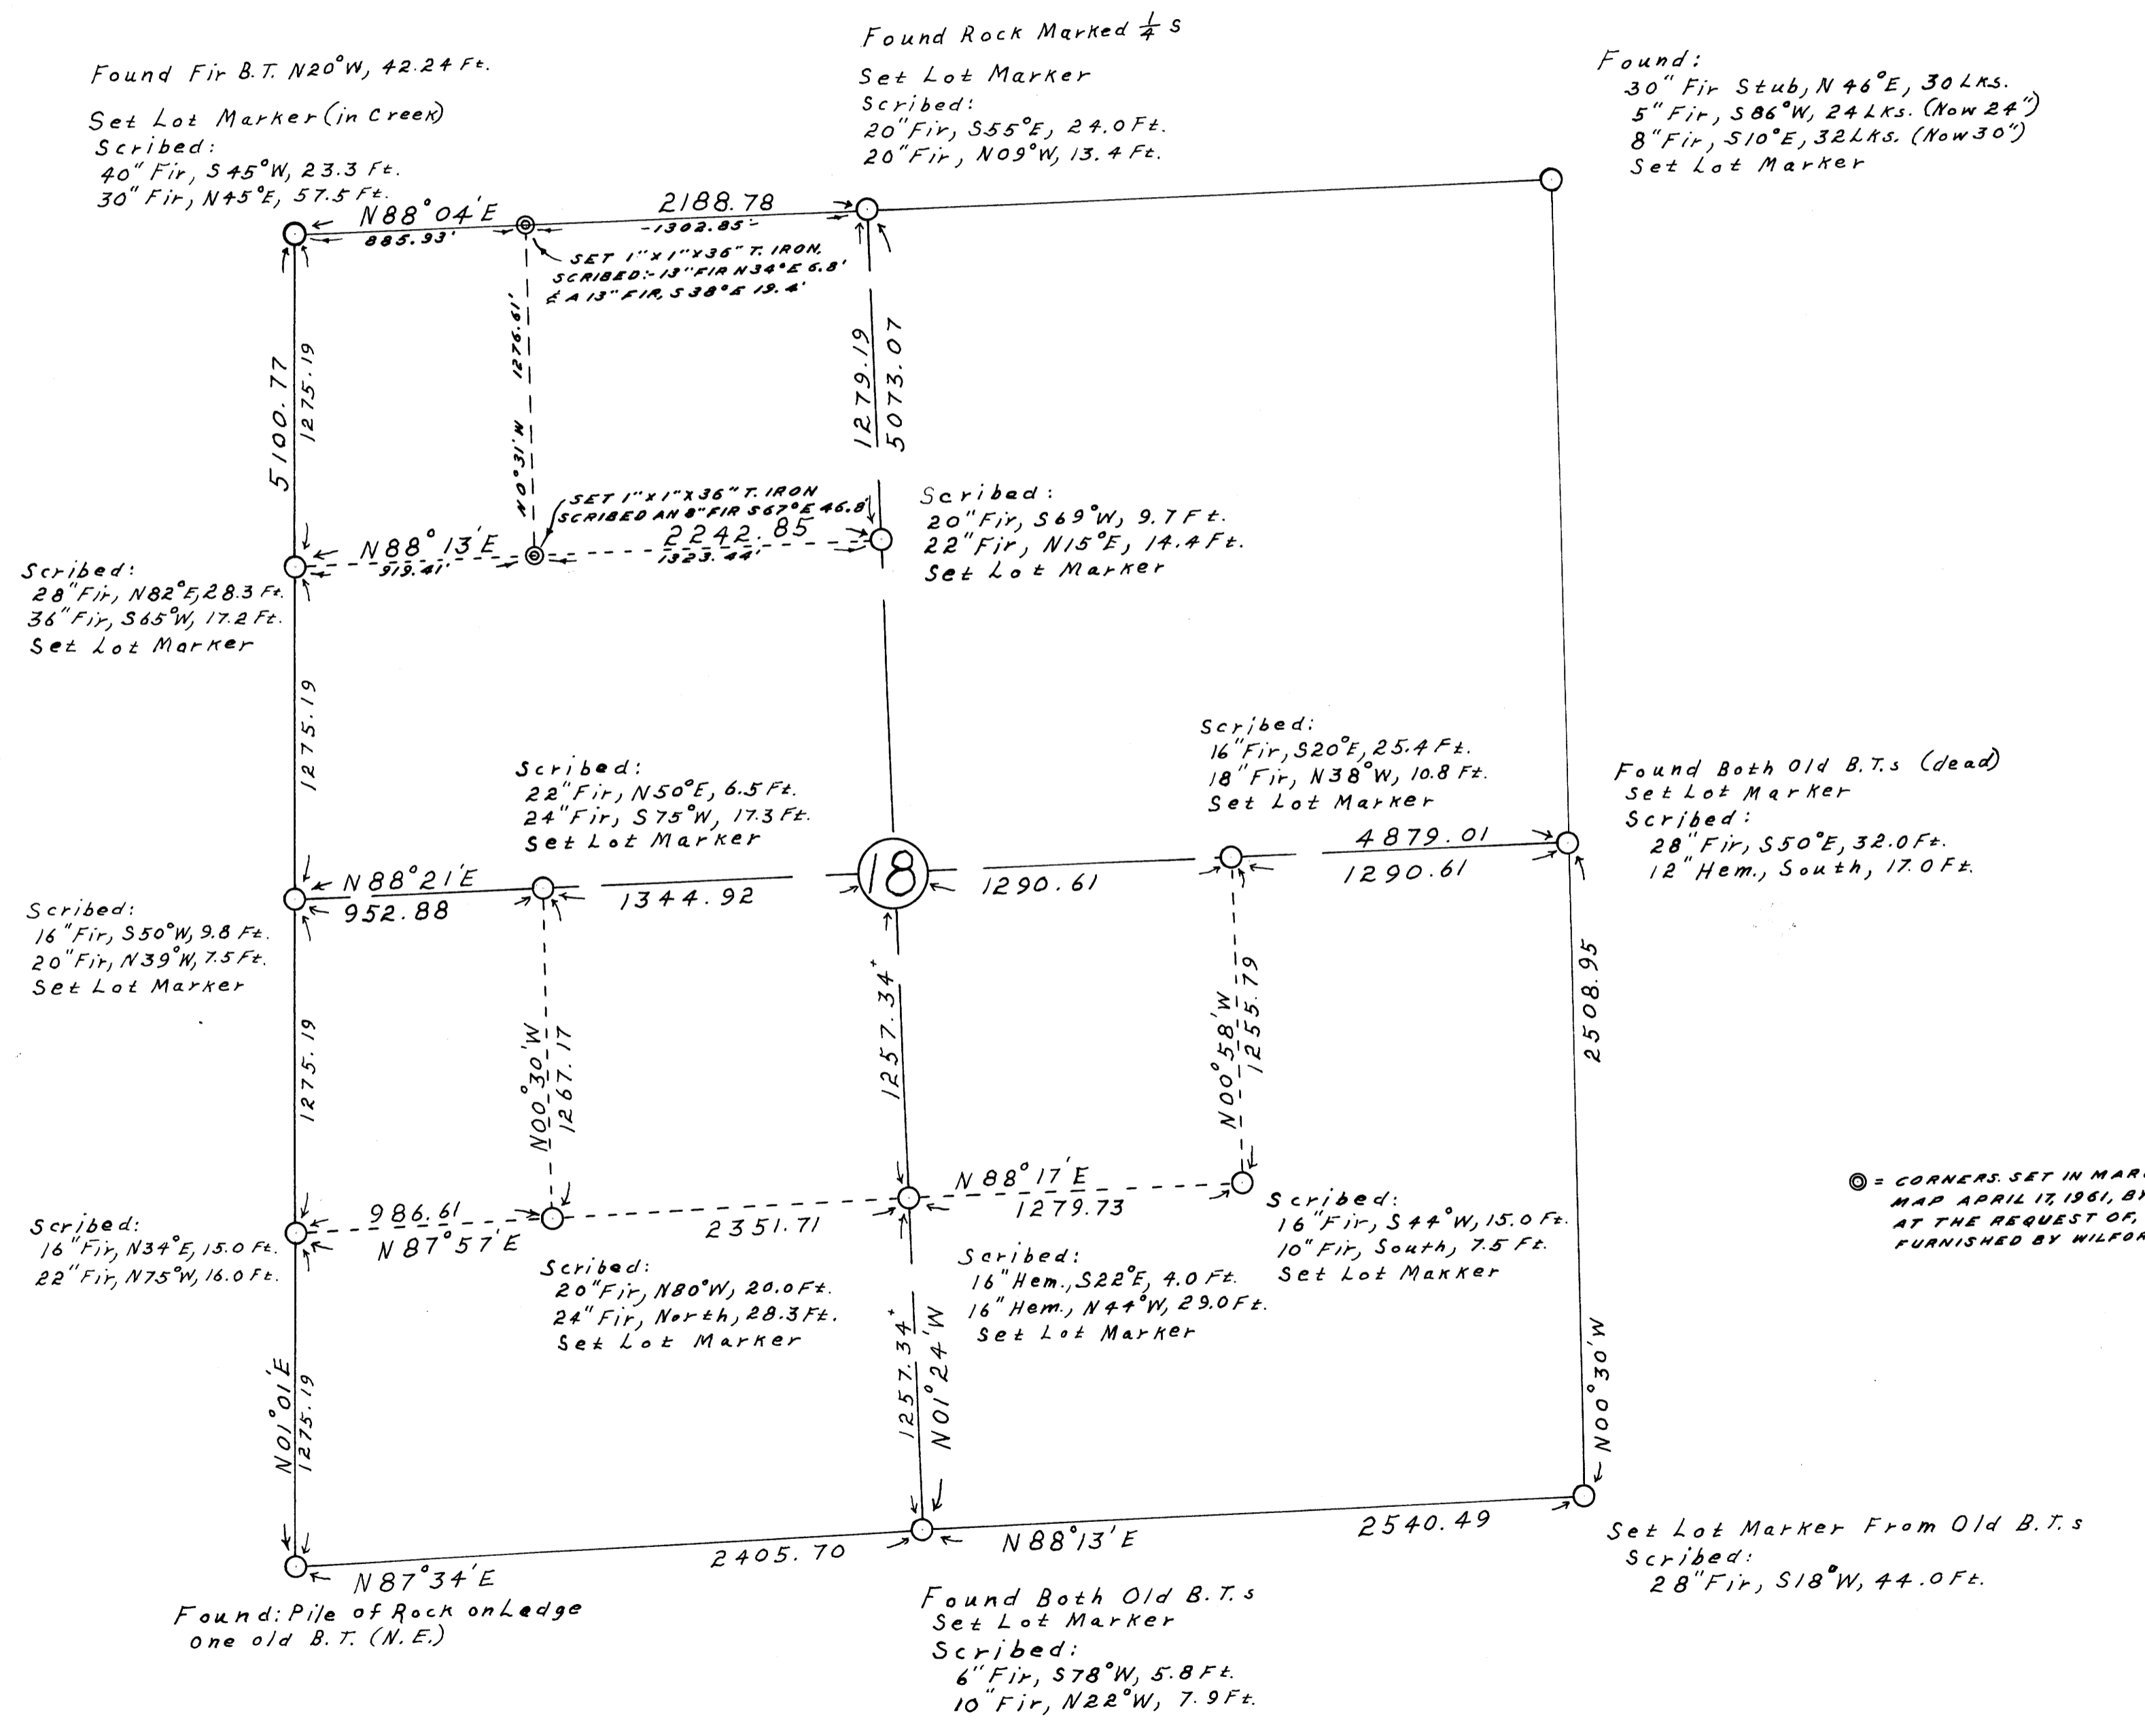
Found Rock Marked $\frac{1}{4}$ S
Set Lot Marker
Scribed:
20" Fir, S55°E, 24.0 Ft.
20" Fir, N09°W, 13.4 Ft.

Found Fir B.T. N20°W, 42.24 Ft.
Set Lot Marker (in Creek)
Scribed:
40" Fir, S45°W, 23.3 Ft.
30" Fir, N45°E, 57.5 Ft.

Found:
30" Fir Stub, N46°E, 30 Lks.
5" Fir, S86°W, 24 Lks. (Now 24")
8" Fir, S10°E, 32 Lks. (Now 30")
Set Lot Marker

N88°04'E
885.93'
2188.78
-1302.85-
SET 1"x1"x36" T. IRON.
SCRIBED:- 13" FIR N34°E 6.8'
& A 13" FIR, S38°E 19.4'

5100.77
1275.19
N0°31'W 1276.61'
1279.19
5073.07

SET 1"x1"x36" T. IRON
SCRIBED AN 8" FIR S67°E 46.8'
N88°13'E
919.41'
2242.85
1323.44'

Scribed:
20" Fir, S69°W, 9.7 Ft.
22" Fir, N15°E, 14.4 Ft.
Set Lot Marker

Scribed:
28" Fir, N82°E, 28.3 Ft.
36" Fir, S65°W, 17.2 Ft.
Set Lot Marker

1275.19

Scribed:
22" Fir, N50°E, 6.5 Ft.
24" Fir, S75°W, 17.3 Ft.
Set Lot Marker

Scribed:
16" Fir, S20°E, 25.4 Ft.
18" Fir, N38°W, 10.8 Ft.
Set Lot Marker

Found Both Old B.T.s (dead)
Set Lot Marker
Scribed:
28" Fir, S50°E, 32.0 Ft.
12" Hem., South, 17.0 Ft.

N88°21'E
952.88
1344.92
18
1290.61
4879.01
1290.61

Scribed:
16" Fir, S50°W, 9.8 Ft.
20" Fir, N39°W, 7.5 Ft.
Set Lot Marker

1275.19
N00°30'W
1267.17
1257.34'
N00°58'W
1255.79
2508.95

◎ = CORNERS SET IN MAR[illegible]
MAP APRIL 17, 1961, B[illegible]
AT THE REQUEST OF, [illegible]
FURNISHED BY WILFO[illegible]

N88°17'E
1279.73

Scribed:
16" Fir, N34°E, 15.0 Ft.
22" Fir, N75°W, 16.0 Ft.

986.61
N87°57'E
2351.71

Scribed:
16" Fir, S44°W, 15.0 Ft.
10" Fir, South, 7.5 Ft.
Set Lot Marker

Scribed:
16" Hem., S22°E, 4.0 Ft.
16" Hem., N44°W, 29.0 Ft.
Set Lot Marker

Scribed:
20" Fir, N80°W, 20.0 Ft.
24" Fir, North, 28.3 Ft.
Set Lot Marker

N01°01'E
1275.19
1257.34'
N01°24'W
N00°30'W

2540.49
2405.70
N88°13'E
N87°34'E

Set Lot Marker From Old B.T.s
Scribed:
28" Fir, S18°W, 44.0 Ft.

Found: Pile of Rock on Ledge
one old B.T. (N.E.)

Found Both Old B.T.s
Set Lot Marker
Scribed:
6" Fir, S78°W, 5.8 Ft.
10" Fir, N22°W, 7.9 Ft.